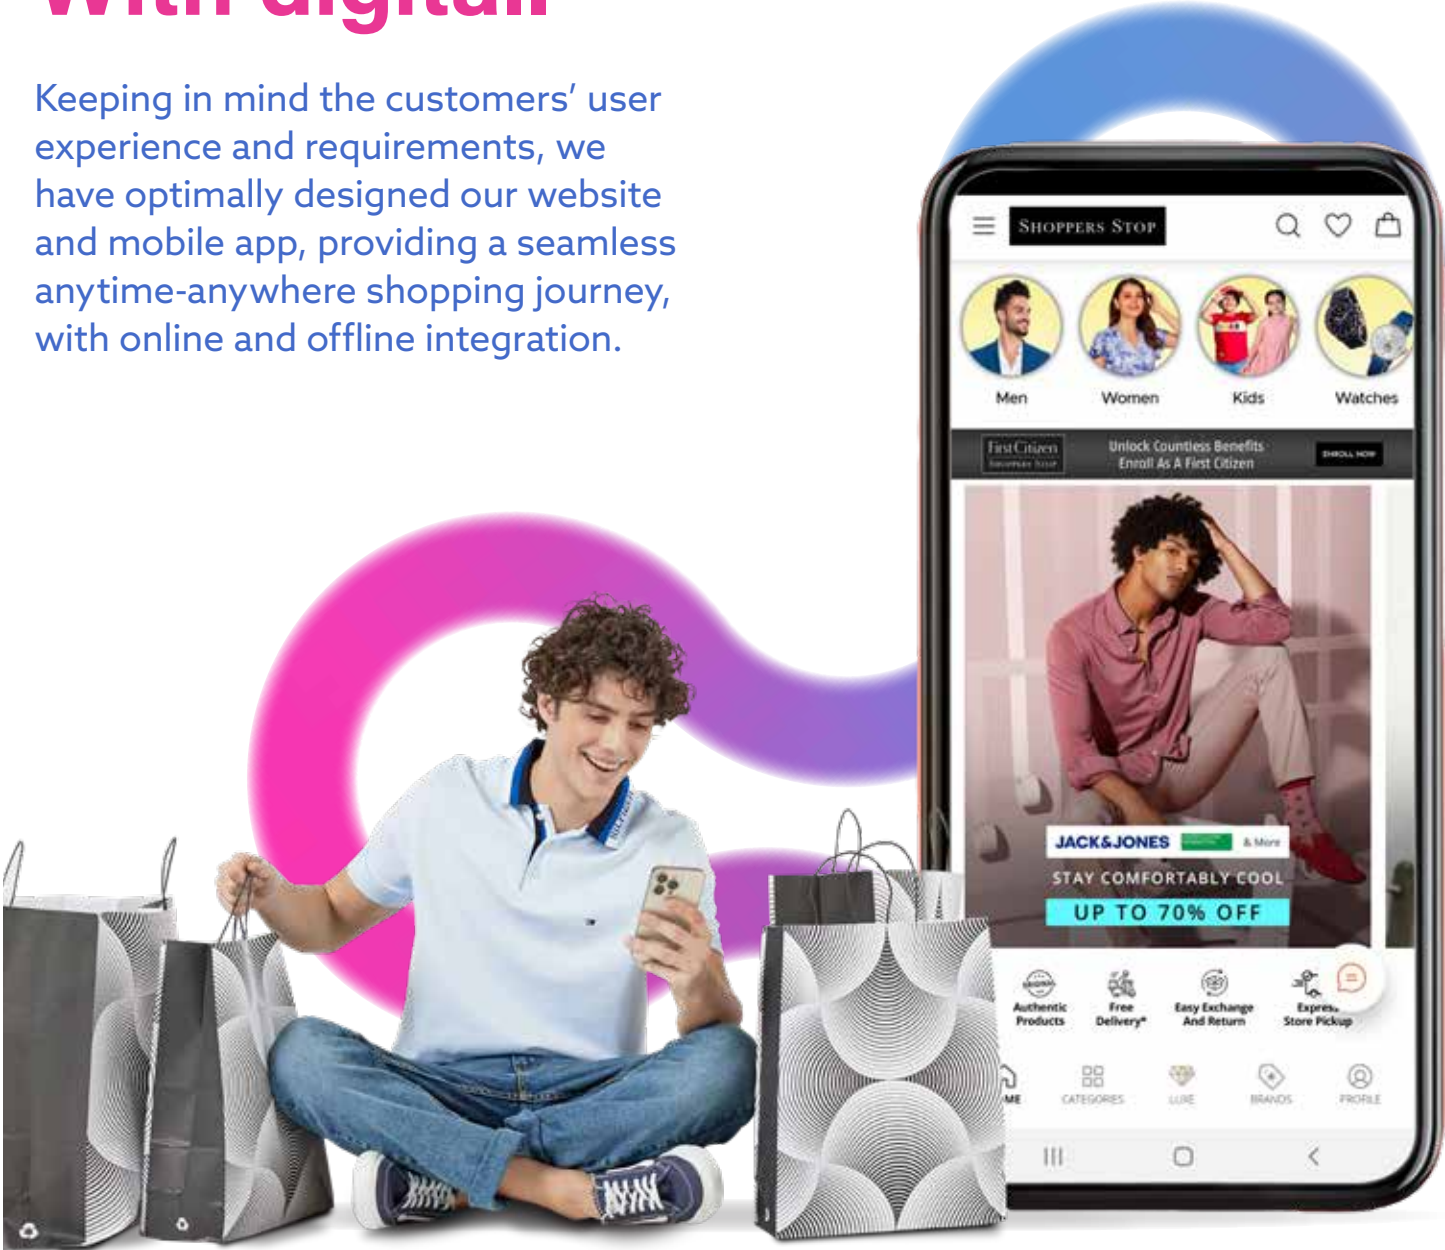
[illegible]

Keeping in mind the customers' user experience and requirements, we have optimally designed our website and mobile app, providing a seamless anytime-anywhere shopping journey, with online and offline integration.

SHOPPERS STOP

Men
Women
Kids
Watches

First Citizen
SHOPPERS STOP
Unlock Countless Benefits
Enroll As A First Citizen
ENROLL NOW

JACK&JONES
& More
STAY COMFORTABLY COOL
UP TO 70% OFF

Authentic Products
Free Delivery*
Easy Exchange And Return
Express Store Pickup

ME
CATEGORIES
LUXE
BRANDS
PROFILE